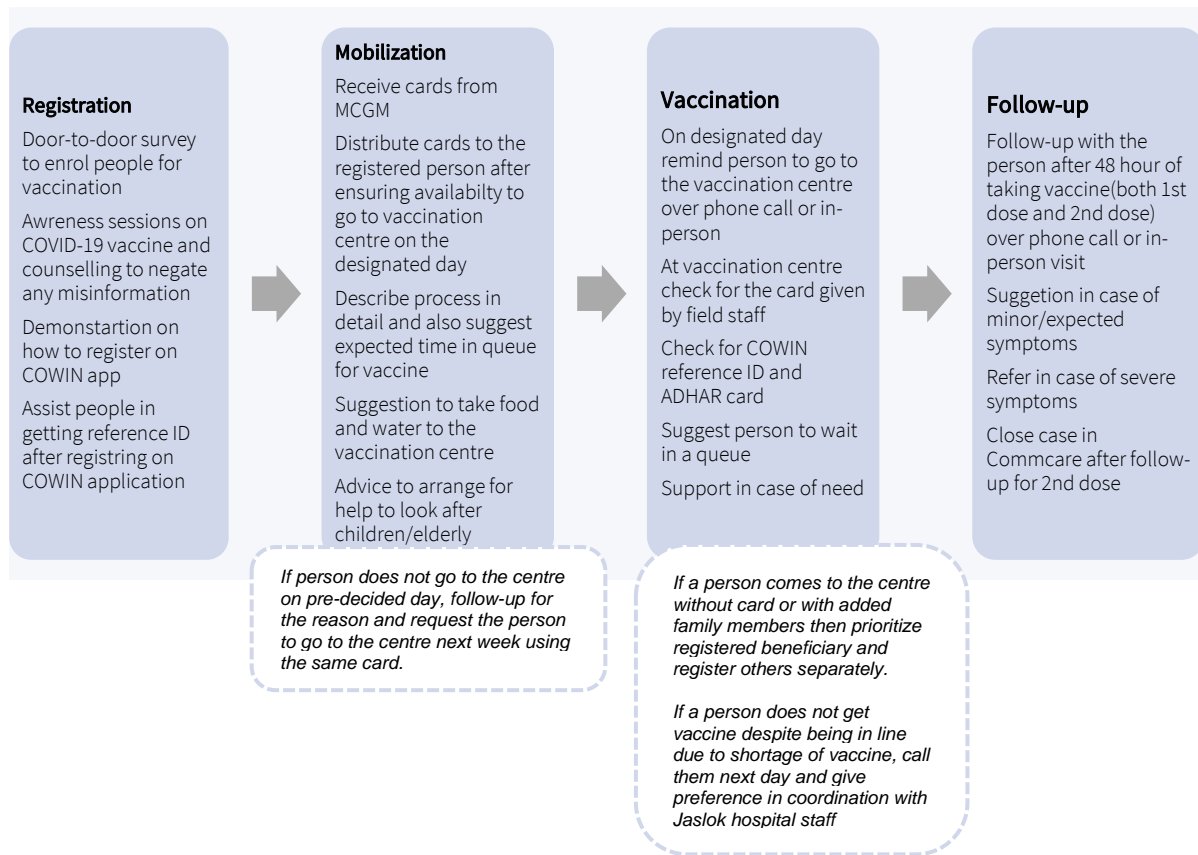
Registration

Door-to-door survey to enrol people for vaccination

Awerness sessions on COVID-19 vaccine and counselling to negate any misinformation

Demonstartion on how to register on COWIN app

Assist people in getting reference ID after registring on COWIN application

Mobilization

Receive cards from MCGM

Distribute cards to the registered person after ensuring availabilty to go to vaccination centre on the designated day

Describe process in detail and also suggest expected time in queue for vaccine

Suggestion to take food and water to the vaccination centre

Advice to arrange for help to look after children/elderly

If person does not go to the centre on pre-decided day, follow-up for the reason and request the person to go to the centre next week using the same card.

Vaccination

On designated day remind person to go to the vaccination centre over phone call or in-person

At vaccination centre check for the card given by field staff

Check for COWIN reference ID and ADHAR card

Suggest person to wait in a queue

Support in case of need

If a person comes to the centre without card or with added family members then prioritize registered beneficiary and register others separately.

If a person does not get vaccine despite being in line due to shortage of vaccine, call them next day and give preference in coordination with Jaslok hospital staff

Follow-up

Follow-up with the person after 48 hour of taking vaccine(both 1st dose and 2nd dose) over phone call or in-person visit

Suggetion in case of minor/expected symptoms

Refer in case of severe symptoms

Close case in Commcare after follow-up for 2nd dose